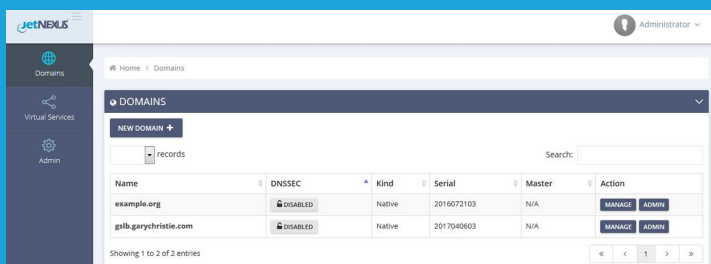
jetNEXUS

Administrator

Domains

Virtual Services

Admin

Home > Domains

DOMAINS

NEW DOMAIN +

records

Search:

| Name | DNSSEC | Kind | Serial | Master | Action |
|---|---|---|---|---|---|
| example.org | DISABLED | Native | 2016072103 | N/A | MANAGE ADMIN |
| gslb.garychristie.com | DISABLED | Native | 2017040603 | N/A | MANAGE ADMIN |

Showing 1 to 2 of 2 entries

« < 1 > »